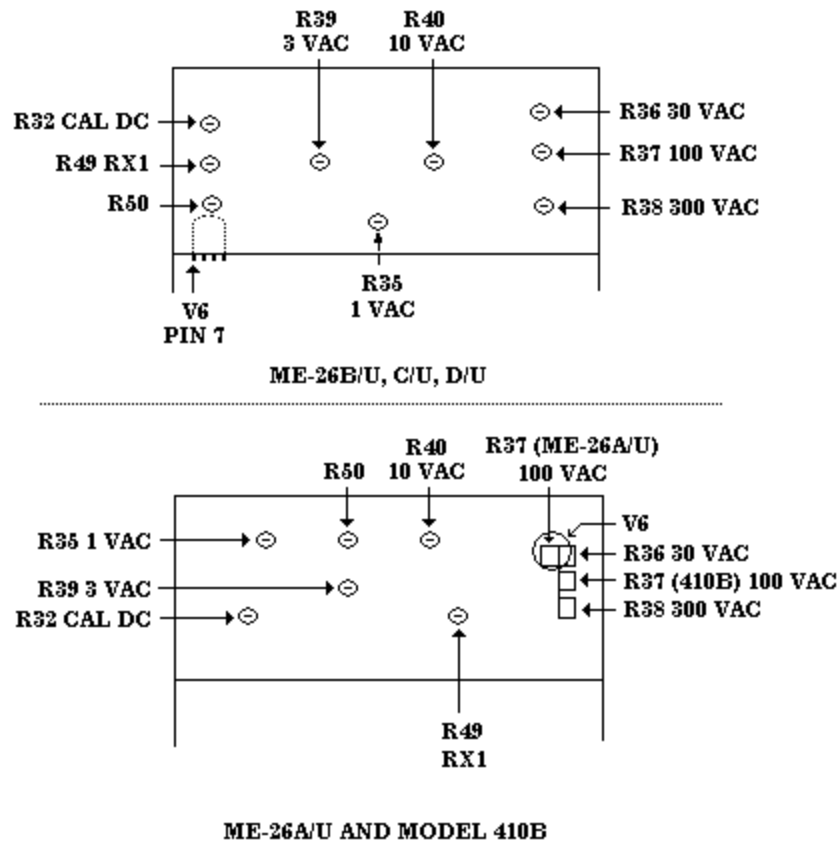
R39
3 VAC

R40
10 VAC

R32 CAL DC

R49 RX1

R50

R36 30 VAC

R37 100 VAC

R38 300 VAC

R35
1 VAC

V6
PIN 7

ME-26B/U, C/U, D/U

R50

R40
10 VAC

R37 (ME-26A/U)
100 VAC

V6

R35 1 VAC

R36 30 VAC

R39 3 VAC

R37 (410B) 100 VAC

R32 CAL DC

R38 300 VAC

R49
RX1

ME-26A/U AND MODEL 410B